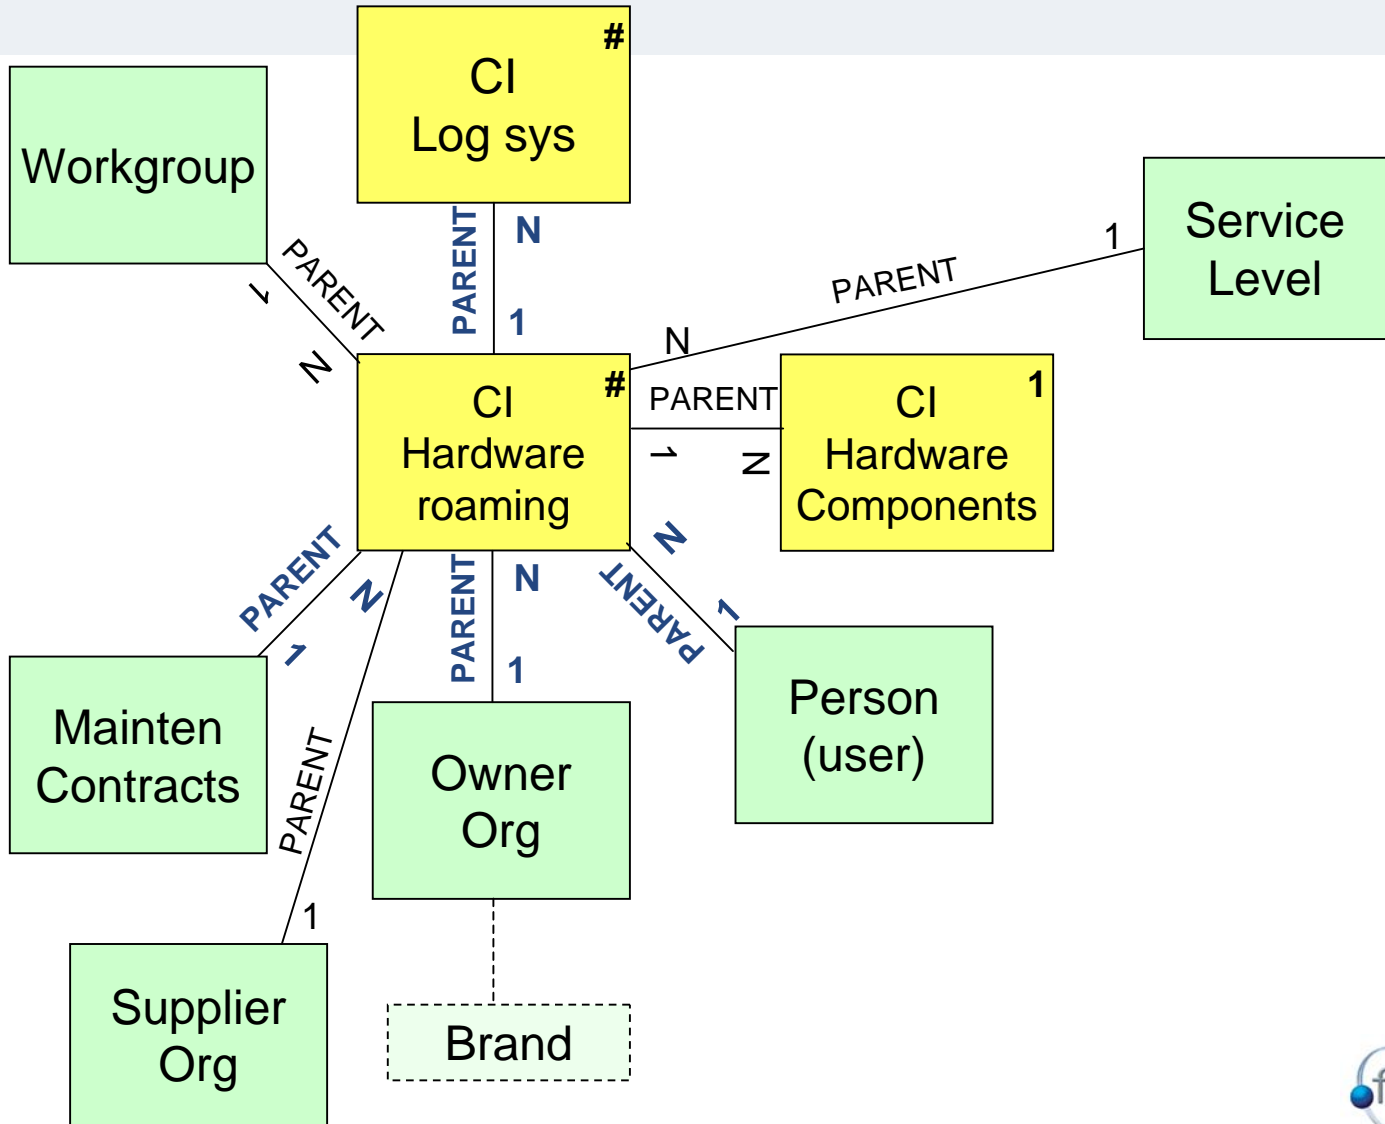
Workgroup

#
CI
Log sys

Service Level

PARENT
N
1
PARENT
1
1
N
PARENT
1
N

#
CI
Hardware roaming

PARENT
1
N

1
CI
Hardware Components

PARENT
N
1
PARENT
N
1
PARENT
N
1
PARENT
N
1

Mainten Contracts

PARENT
1

Owner Org

Person (user)

Supplier Org

Brand